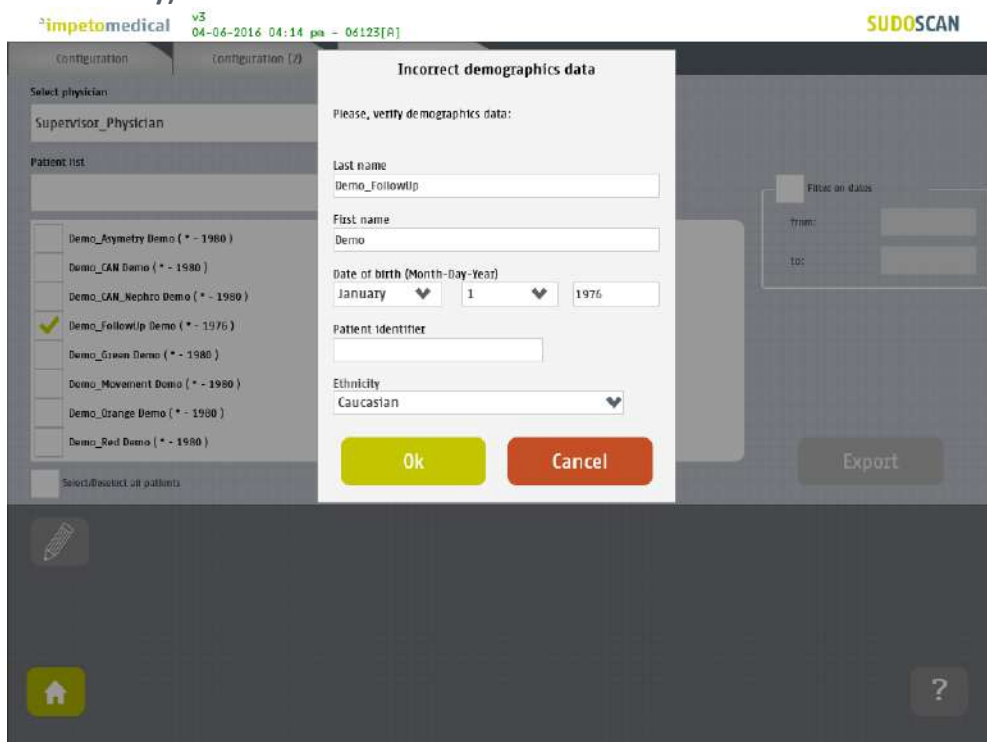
impetomedical v3 04-06-2016 04:14 pm - 06123[A]

SUDOSCAN

Configuration

Configuration (2)

Select physician

Supervisor_Physician

Patient list

Demo_Asymetry Demo ( * - 1980 )

Demo_CAN Demo ( * - 1980 )

Demo_CAN_Nephro Demo ( * - 1980 )

Demo_FollowUp Demo ( * - 1976 )

Demo_Green Demo ( * - 1980 )

Demo_Movement Demo ( * - 1980 )

Demo_Orange Demo ( * - 1980 )

Demo_Red Demo ( * - 1980 )

Select/Deselect all patients

Filter on dates

from:

to:

Export

Incorrect demographics data

Please, verify demographics data:

Last name

Demo_FollowUp

First name

Demo

Date of birth (Month-Day-Year)

January

1

1976

Patient identifier

Ethnicity

Caucasian

Ok

Cancel

?